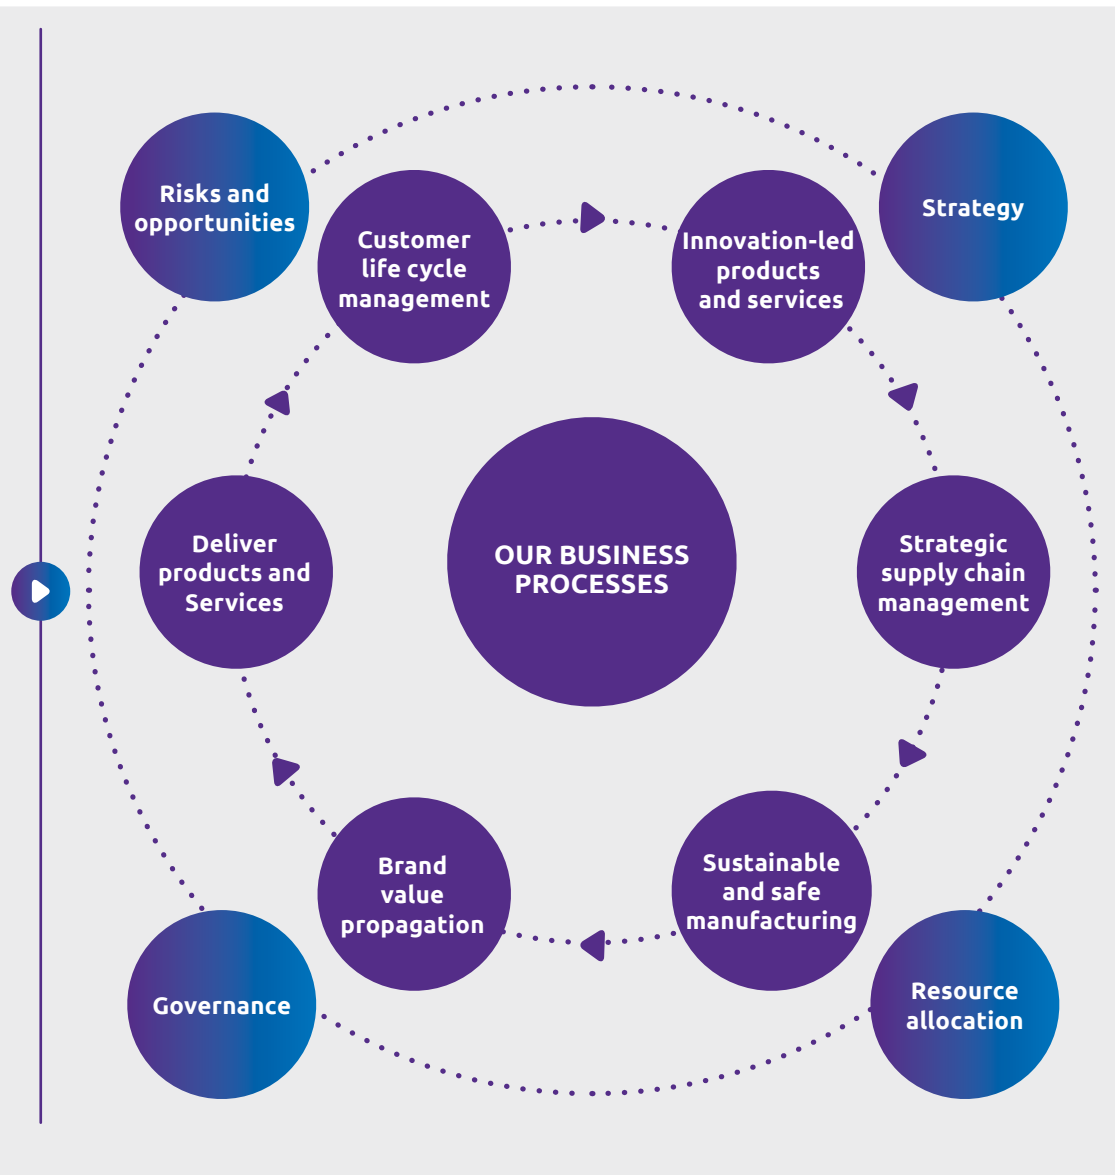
Risks and opportunities

Strategy

Customer life cycle management

Innovation-led products and services

OUR BUSINESS PROCESSES

Deliver products and Services

Strategic supply chain management

Brand value propagation

Sustainable and safe manufacturing

Governance

Resource allocation